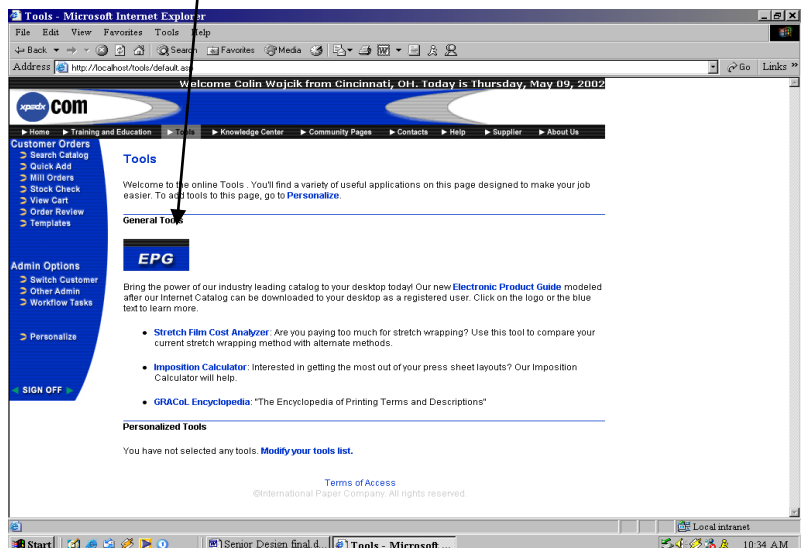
Tools - Microsoft Internet Explorer

File Edit View Favorites Tools Help

Back Search Favorites Media

Address http://localhost/tools/default.asp

Go Links »

Welcome Colin Wojcik from Cincinnati, OH. Today is Thursday, May 09, 2002

xpedx .com

► Home ► Training and Education ► Tools ► Knowledge Center ► Community Pages ► Contacts ► Help ► Supplier ► About Us

Customer Orders
Search Catalog
Quick Add
Mill Orders
Stock Check
View Cart
Order Review
Templates

Admin Options
Switch Customer
Other Admin
Workflow Tasks

Personalize

SIGN OFF

Tools

Welcome to the online Tools . You'll find a variety of useful applications on this page designed to make your job easier. To add tools to this page, go to Personalize.

General Tools

EPG

Bring the power of our industry leading catalog to your desktop today! Our new Electronic Product Guide modeled after our Internet Catalog can be downloaded to your desktop as a registered user. Click on the logo or the blue text to learn more.

• Stretch Film Cost Analyzer: Are you paying too much for stretch wrapping? Use this tool to compare your current stretch wrapping method with alternate methods.

• Imposition Calculator: Interested in getting the most out of your press sheet layouts? Our Imposition Calculator will help.

• GRACoL Encyclopedia: "The Encyclopedia of Printing Terms and Descriptions"

Personalized Tools

You have not selected any tools. Modify your tools list.

Terms of Access
©International Paper Company. All rights reserved.

Local intranet

Start Senior Design final d... Tools - Microsoft ... 10:34 AM